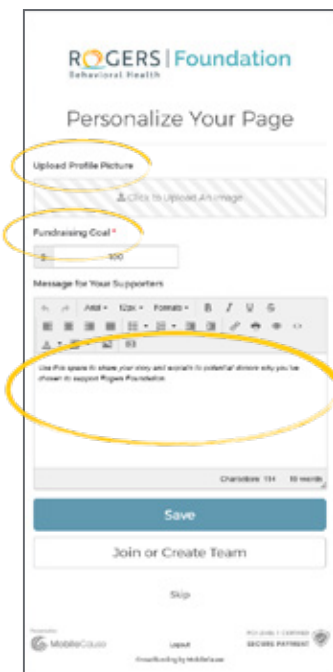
ROGERS | Foundation
Behavioral Health

Personalize Your Page

Upload Profile Picture

Click to Upload An Image

Fundraising Goal *

$ 100

Message for Your Supporters

Arial 12px Formats B I U S

Use this space to share your story and explain to potential donors why you've chosen to support Rogers Foundation.

Characters: 131 19 words

Save

Join or Create Team

Skip

MobileCause

Logout

Fundraising by MobileCause

SECURE PAYMENT